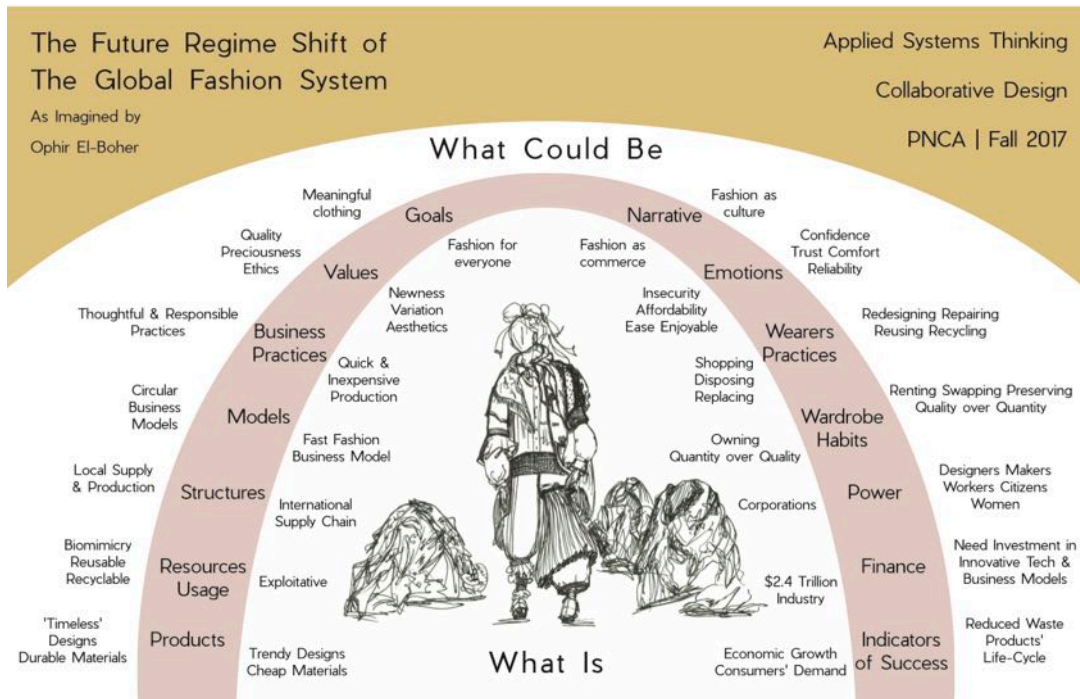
The Future Regime Shift of
The Global Fashion System

As Imagined by
Ophir El-Boher

Applied Systems Thinking

Collaborative Design

PNCA | Fall 2017

What Could Be

Meaningful clothing

Goals

Narrative

Fashion as culture

Quality Preciousness Ethics

Values

Fashion for everyone

Fashion as commerce

Emotions

Confidence Trust Comfort Reliability

Thoughtful & Responsible Practices

Business Practices

Newness Variation Aesthetics

Insecurity Affordability Ease Enjoyable

Wearers Practices

Redesigning Repairing Reusing Recycling

Circular Business Models

Models

Quick & Inexpensive Production

Shopping Disposing Replacing

Wardrobe Habits

Renting Swapping Preserving Quality over Quantity

Local Supply & Production

Structures

Fast Fashion Business Model

Owning Quantity over Quality

Power

Designers Makers Workers Citizens Women

International Supply Chain

Corporations

Biomimicry Reusable Recyclable

Resources Usage

Exploitative

$2.4 Trillion Industry

Finance

Need Investment in Innovative Tech & Business Models

'Timeless' Designs Durable Materials

Products

Trendy Designs Cheap Materials

What Is

Economic Growth Consumers' Demand

Indicators of Success

Reduced Waste Products' Life-Cycle